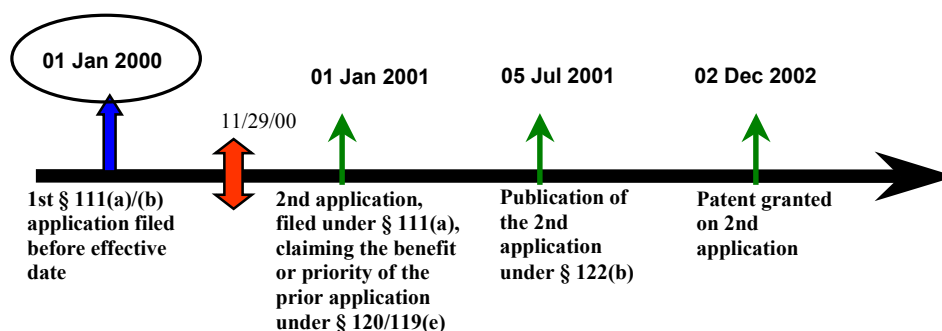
01 Jan 2000

11/29/00

01 Jan 2001

05 Jul 2001

02 Dec 2002

1st § 111(a)/(b) application filed before effective date

2nd application, filed under § 111(a), claiming the benefit or priority of the prior application under § 120/119(e)

Publication of the 2nd application under § 122(b)

Patent granted on 2nd application